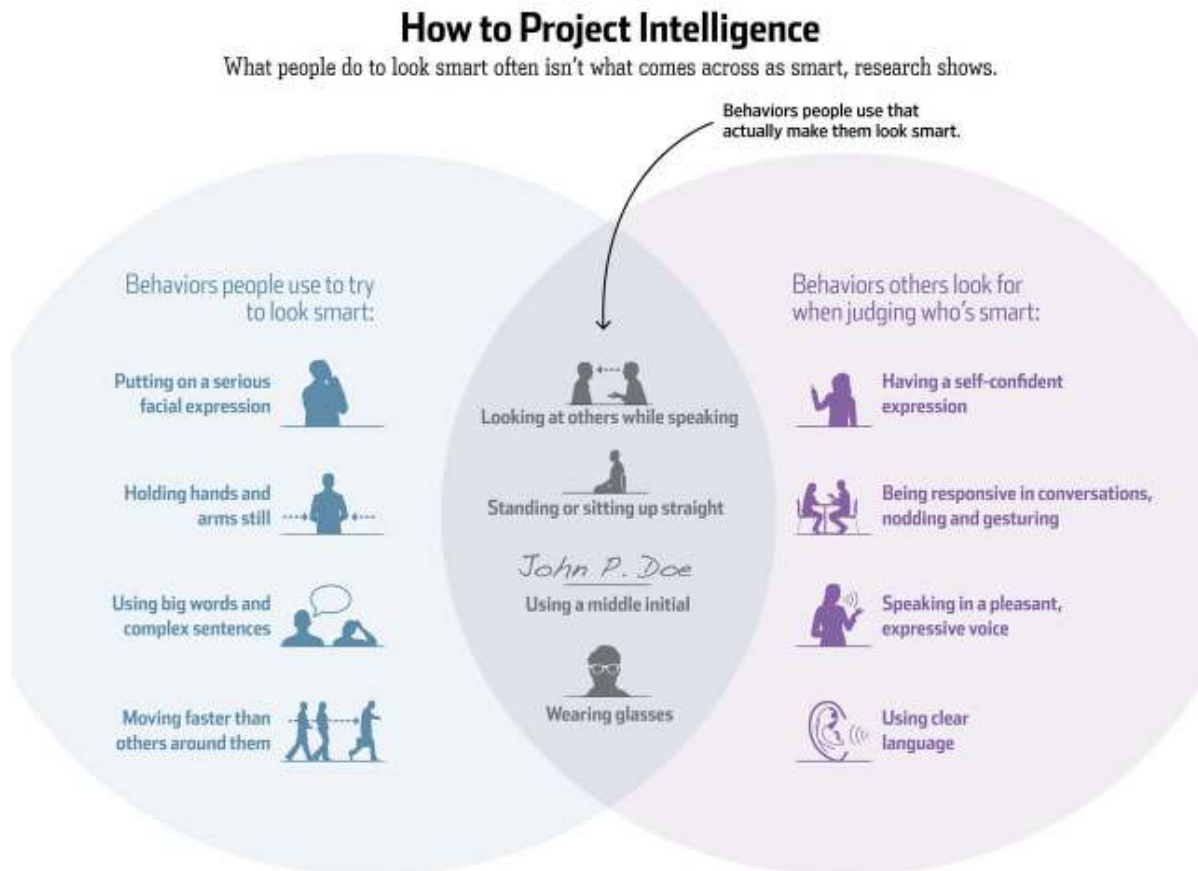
How to Project Intelligence

What people do to look smart often isn't what comes across as smart, research shows.

Behaviors people use that actually make them look smart.

Behaviors people use to try to look smart:

Putting on a serious facial expression

Holding hands and arms still

Using big words and complex sentences

Moving faster than others around them

Looking at others while speaking

Standing or sitting up straight

John P. Doe

Using a middle initial

Wearing glasses

Behaviors others look for when judging who's smart:

Having a self-confident expression

Being responsive in conversations, nodding and gesturing

Speaking in a pleasant, expressive voice

Using clear language